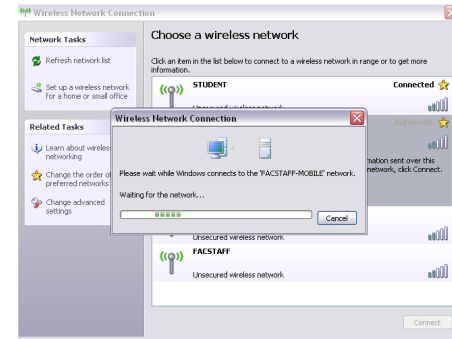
Wireless Network Connection

Network Tasks

Refresh network list

Set up a wireless network for a home or small office

Related Tasks

Learn about wireless networking

Change the order of preferred networks

Change advanced settings

Choose a wireless network

Click an item in the list below to connect to a wireless network in range or to get more information.

STUDENT

Connected

Unsecured wireless network

Automatic

mation sent over this network, click Connect.

Unsecured wireless network

FACSTAFF

Unsecured wireless network

Connect

Wireless Network Connection

Please wait while Windows connects to the 'FACSTAFF-MOBILE' network.

Waiting for the network...

Cancel